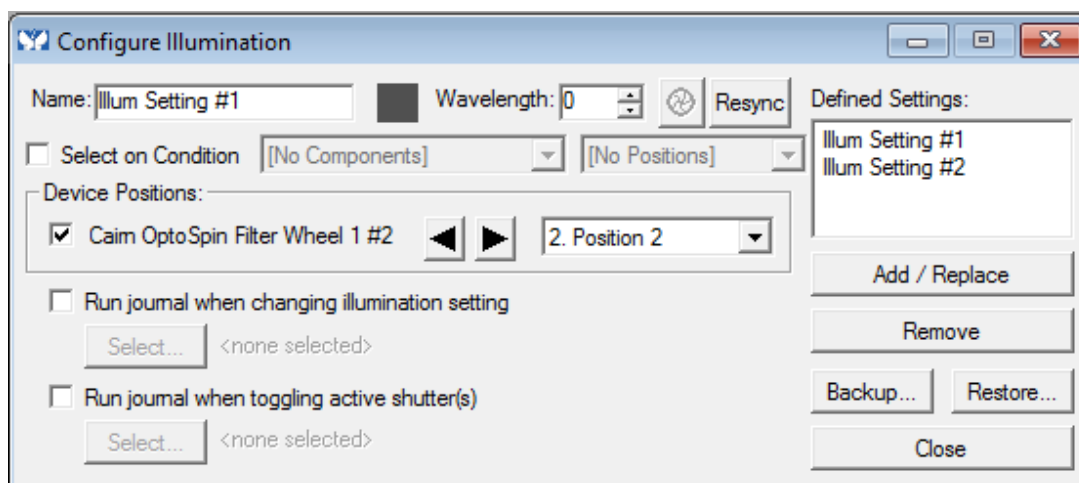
Configure Illumination

Name: Illum Setting #1

Wavelength: 0

Resync

Defined Settings:

Illum Setting #1
Illum Setting #2

Select on Condition [No Components] [No Positions]

Device Positions:

Cairn OptoSpin Filter Wheel 1 #2

2. Position 2

Add / Replace

Remove

Run journal when changing illumination setting

Select... <none selected>

Backup... Restore...

Run journal when toggling active shutter(s)

Select... <none selected>

Close